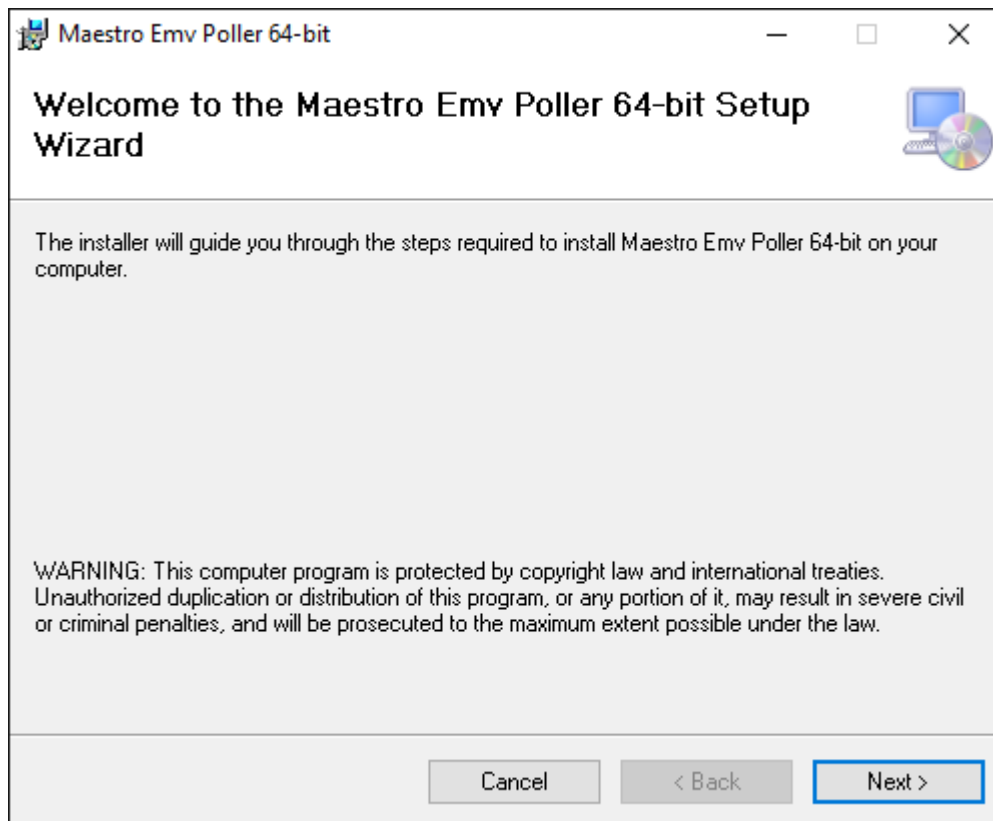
Maestro Emv Poller 64-bit

Welcome to the Maestro Emv Poller 64-bit Setup Wizard

The installer will guide you through the steps required to install Maestro Emv Poller 64-bit on your computer.

WARNING: This computer program is protected by copyright law and international treaties. Unauthorized duplication or distribution of this program, or any portion of it, may result in severe civil or criminal penalties, and will be prosecuted to the maximum extent possible under the law.

Cancel
< Back
Next >